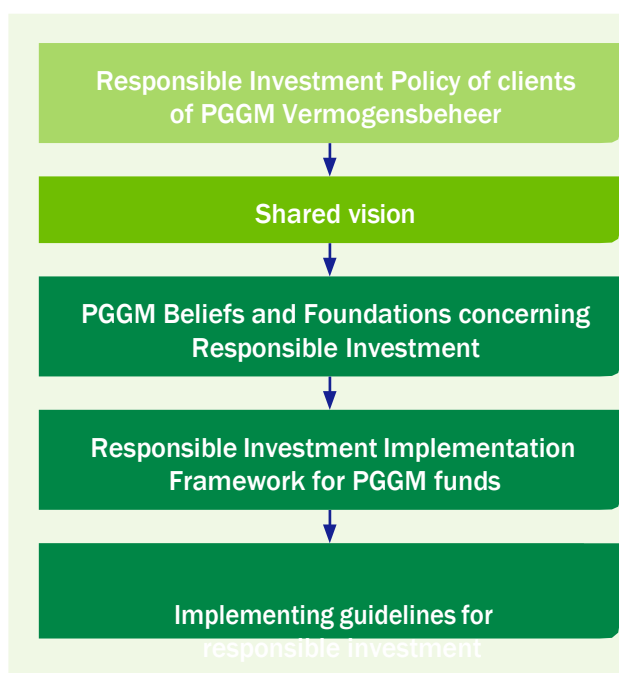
Responsible Investment Policy of clients of PGGM Vermogensbeheer

Shared vision

PGGM Beliefs and Foundations concerning Responsible Investment

Responsible Investment Implementation Framework for PGGM funds

Implementing guidelines for responsible investment